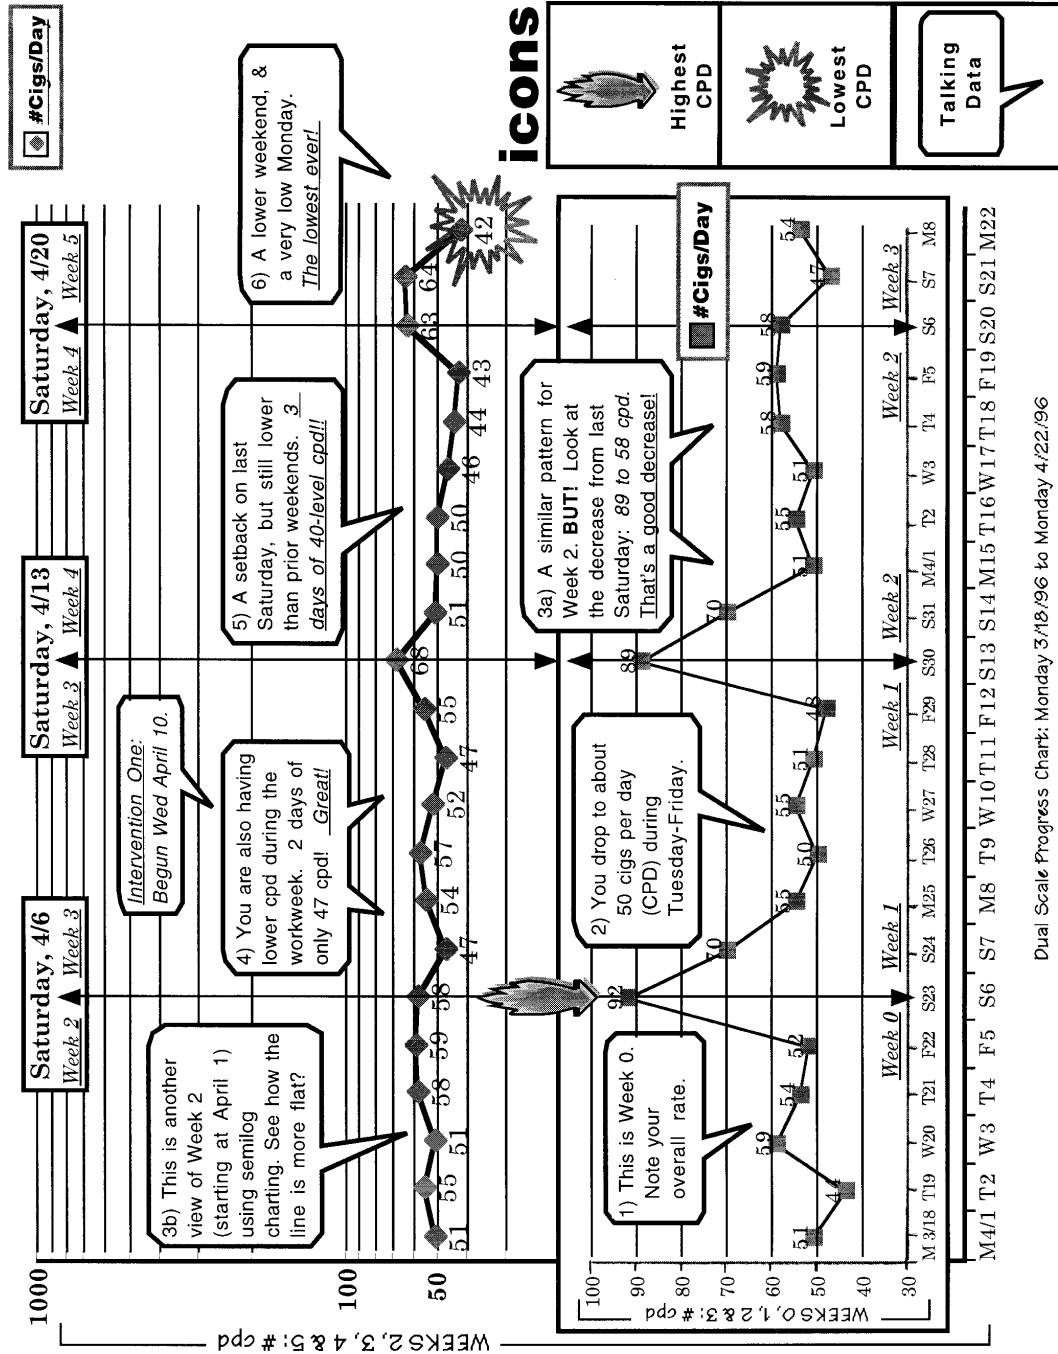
#Cigs/Day

icons

Highest CPD

Lowest CPD

Talking Data

Saturday, 4/6
Week 2 Week 3

Saturday, 4/13
Week 3 Week 4

Saturday, 4/20
Week 4 Week 5

1000
100
50

WEEKS 2, 3, 4 & 5: # cpd

3b) This is another view of Week 2 (starting at April 1) using semilog charting. See how the line is more flat?

Intervention One: Begun Wed April 10.

4) You are also having lower cpd during the workweek. 2 days of only 47 cpd! Great!

5) A setback on last Saturday, but still lower than prior weekends. 3 days of 40-level cpd!!

6) A lower weekend, & a very low Monday. The lowest ever!

51 55 51 58 59 58 58 47 54 57 52 47 55 68 51 50 50 46 44 43 63 64 42

#Cigs/Day

1) This is Week 0. Note your overall rate.

2) You drop to about 50 cigs per day (CPD) during Tuesday-Friday.

3a) A similar pattern for Week 2. BUT! Look at the decrease from last Saturday: 89 to 58 cpd. That's a good decrease!

51 44 59 54 52 92 70 55 50 55 51 48 89 70 51 55 51 58 59 58 47 54

100
90
80
70
60
50
40
30

WEEKS 0, 1, 2 & 3: # cpd

Week 0 Week 1 Week 1 Week 2 Week 2 Week 3

M 3/18 T19 W20 T21 F22 S23 S24 M25 T26 W27 T28 F29 S30 S31 M4/1 T2 W3 T4 F5 S6 S7 M8

M4/1 T2 W3 T4 F5 S6 S7 M8 T9 W10 T11 F12 S13 S14 M15 T16 W17 T18 F19 S20 S21 M22

Dual Scale Progress Chart: Monday 3/18/96 to Monday 4/22/96